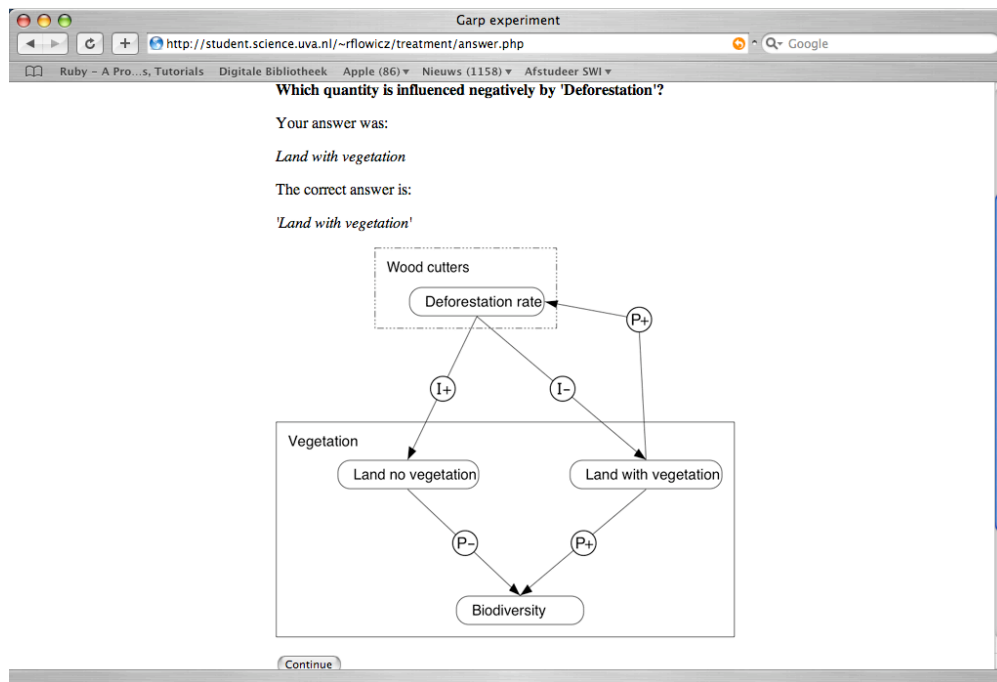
Garp experiment

http://student.science.uva.nl/~rflowicz/treatment/answer.php

Google

Ruby – A Pro...s, Tutorials Digitale Bibliotheek Apple (86) Nieuws (1158) Afstudeer SWI

**Which quantity is influenced negatively by 'Deforestation'?**

Your answer was:

*Land with vegetation*

The correct answer is:

*'Land with vegetation'*

Wood cutters

Deforestation rate

P+

I+

I–

Vegetation

Land no vegetation

Land with vegetation

P–

P+

Biodiversity

Continue